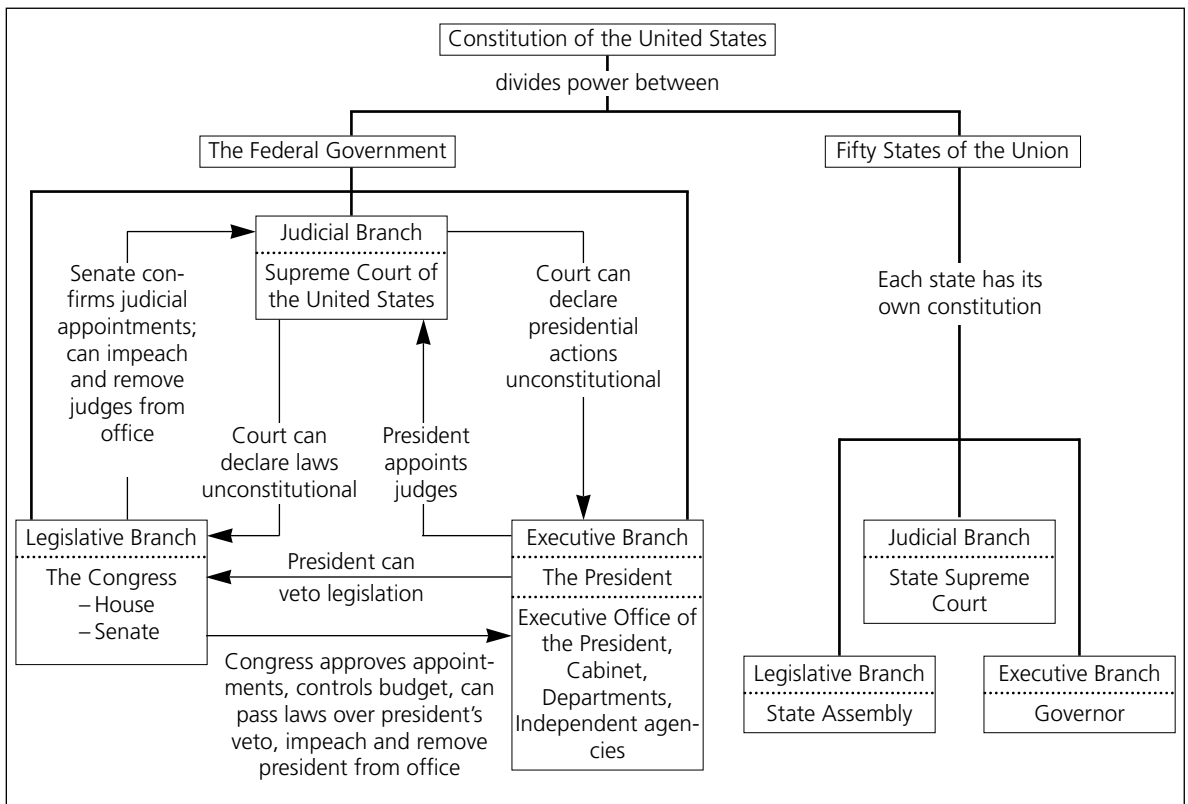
Constitution of the United States

divides power between

The Federal Government

Fifty States of the Union

Judicial Branch

Supreme Court of the United States

Senate confirms judicial appointments; can impeach and remove judges from office

Court can declare presidential actions unconstitutional

Court can declare laws unconstitutional

President appoints judges

Legislative Branch

The Congress
– House
– Senate

President can veto legislation

Executive Branch

The President

Executive Office of the President, Cabinet, Departments, Independent agencies

Congress approves appointments, controls budget, can pass laws over president's veto, impeach and remove president from office

Each state has its own constitution

Judicial Branch

State Supreme Court

Legislative Branch

State Assembly

Executive Branch

Governor